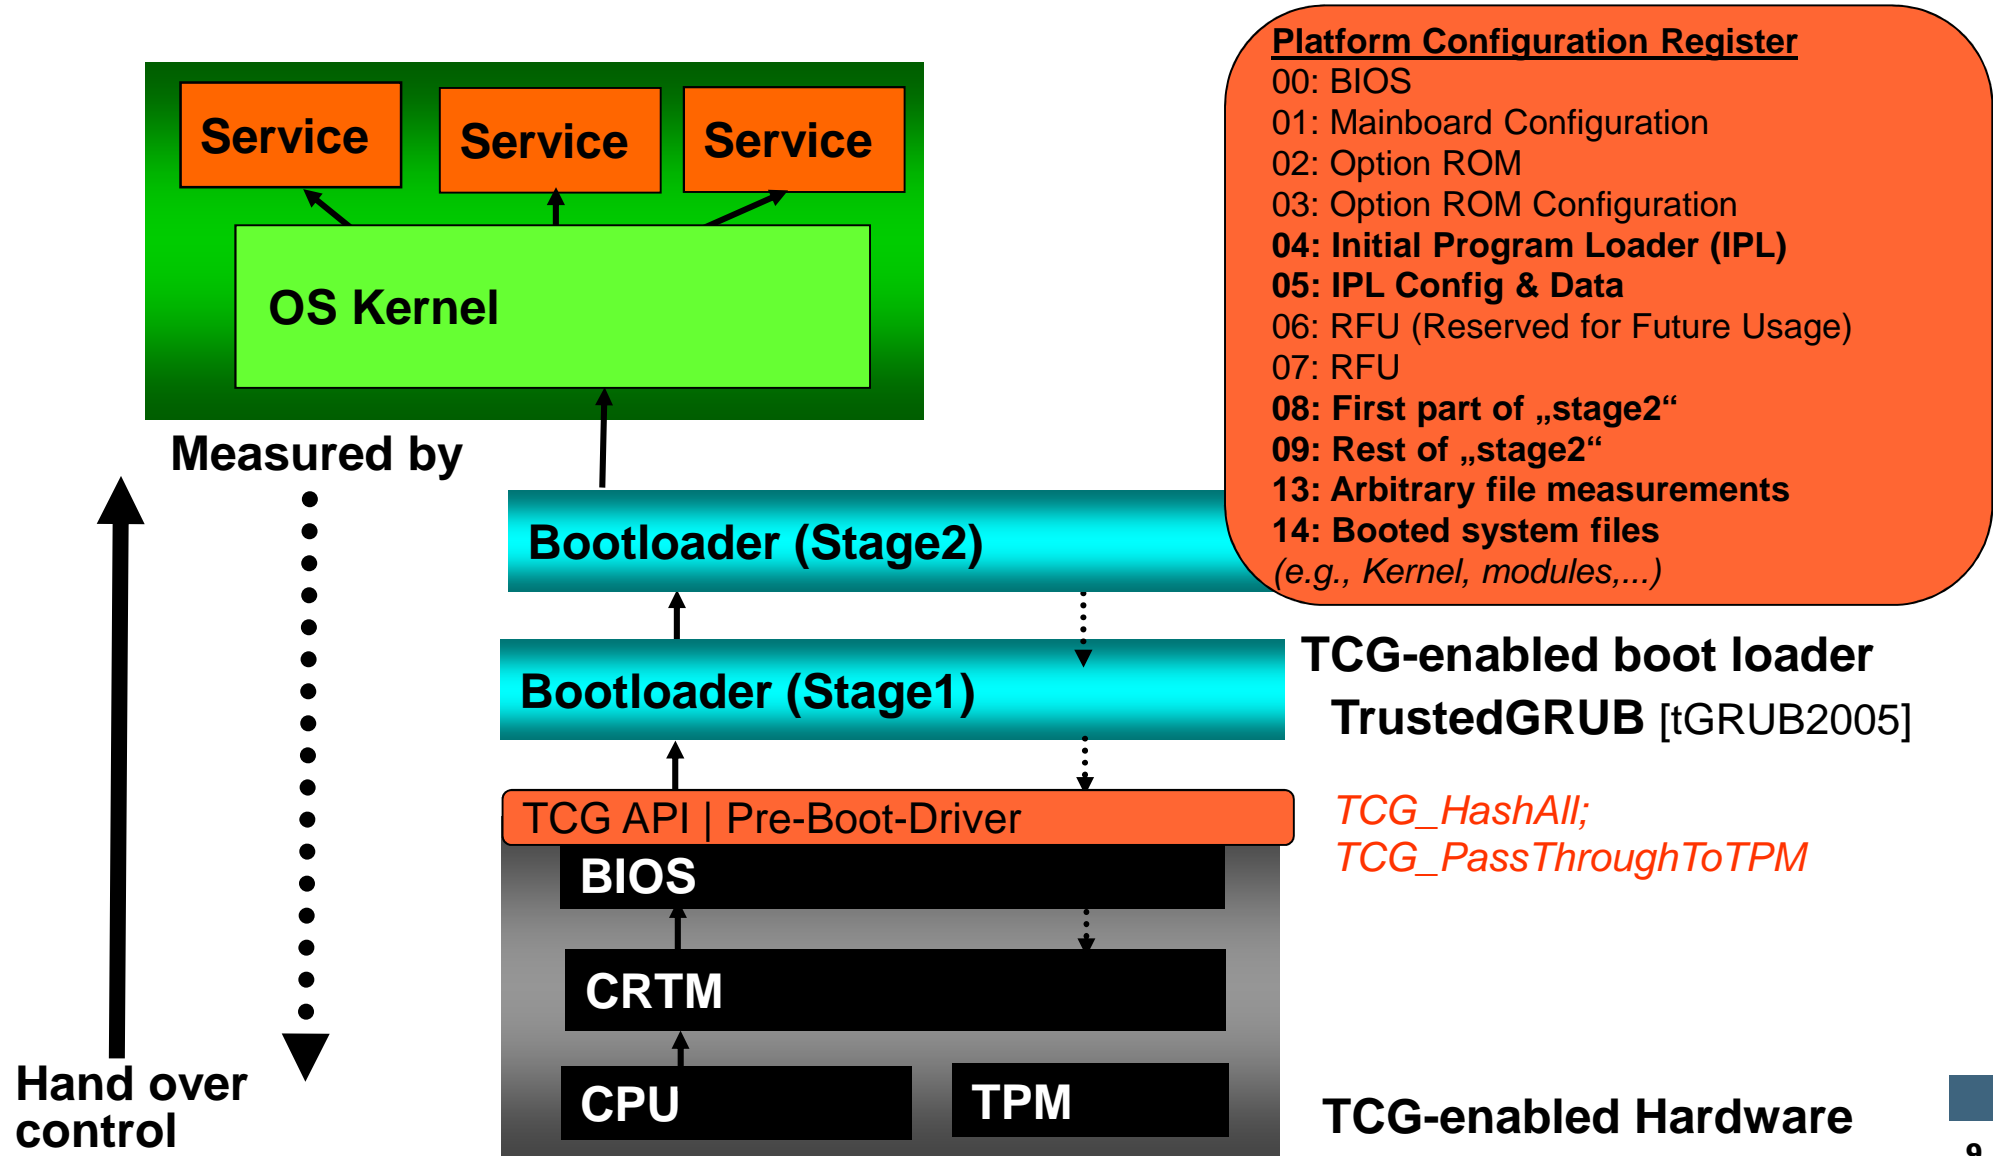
Service
Service
Service
OS Kernel

Platform Configuration Register
00: BIOS
01: Mainboard Configuration
02: Option ROM
03: Option ROM Configuration
04: Initial Program Loader (IPL)
05: IPL Config & Data
06: RFU (Reserved for Future Usage)
07: RFU
08: First part of „stage2“
09: Rest of „stage2“
13: Arbitrary file measurements
14: Booted system files
(e.g., Kernel, modules,...)

Measured by

Bootloader (Stage2)

Bootloader (Stage1)

TCG-enabled boot loader
TrustedGRUB [tGRUB2005]

TCG API | Pre-Boot-Driver

TCG_HashAll;
TCG_PassThroughToTPM

BIOS
CRTM
CPU
TPM

Hand over control

TCG-enabled Hardware

9